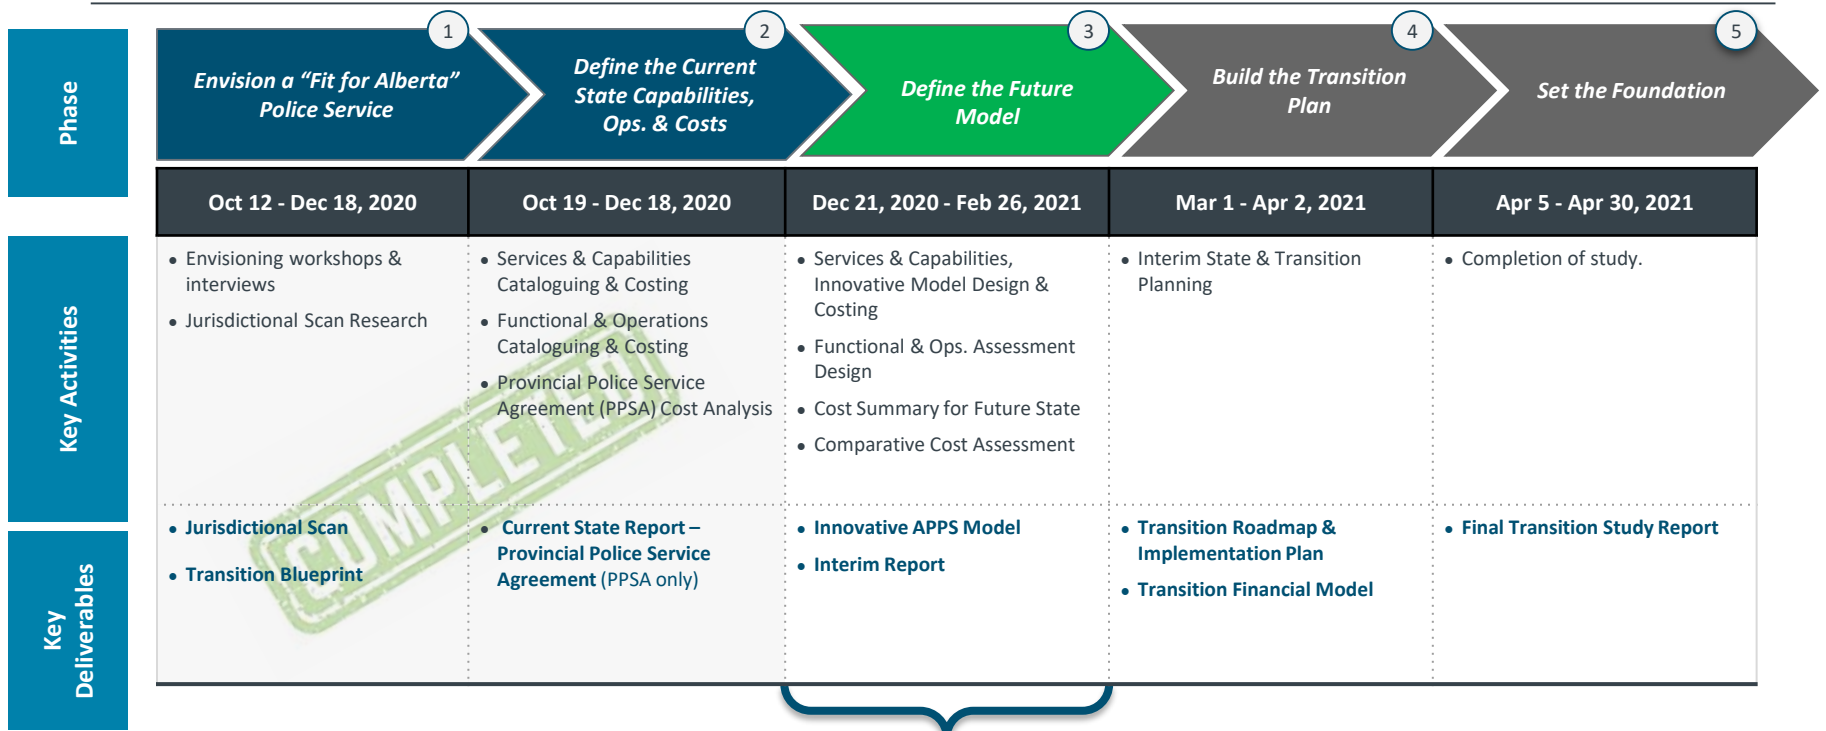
Phase

1 Envision a "Fit for Alberta" Police Service

2 Define the Current State Capabilities, Ops. & Costs

3 Define the Future Model

4 Build the Transition Plan

5 Set the Foundation

| Oct 12 - Dec 18, 2020 | Oct 19 - Dec 18, 2020 | Dec 21, 2020 - Feb 26, 2021 | Mar 1 - Apr 2, 2021 | Apr 5 - Apr 30, 2021 |
|---|---|---|---|---|
| • Envisioning workshops & interviews • Jurisdictional Scan Research | • Services & Capabilities Cataloguing & Costing • Functional & Operations Cataloguing & Costing • Provincial Police Service Agreement (PPSA) Cost Analysis | • Services & Capabilities, Innovative Model Design & Costing • Functional & Ops. Assessment Design • Cost Summary for Future State • Comparative Cost Assessment | • Interim State & Transition Planning | • Completion of study. |
| • Jurisdictional Scan • Transition Blueprint | • Current State Report – Provincial Police Service Agreement (PPSA only) | • Innovative APPS Model • Interim Report | • Transition Roadmap & Implementation Plan • Transition Financial Model | • Final Transition Study Report |

Key Activities

Key Deliverables

COMPLETED